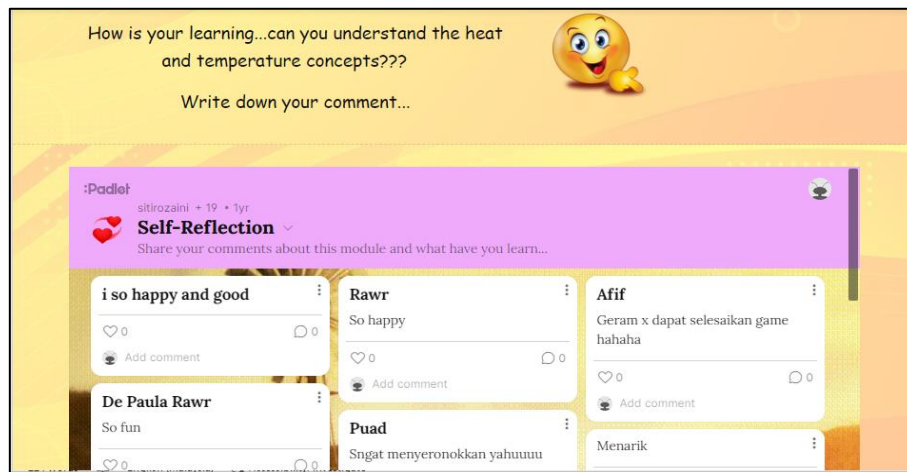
How is your learning...can you understand the heat and temperature concepts???

Write down your comment...

:Padlet

sitirozaini + 19 • 1yr

Self-Reflection

Share your comments about this module and what have you learn...

i so happy and good

♡0 ○0

Add comment

De Paula Rawr

So fun

♡0 ○0

Rawr

So happy

♡0 ○0

Add comment

Puad

Sngat menyeronokkan yahuuuu

Afif

Geram x dapat selesaikan game hahaha

♡0 ○0

Add comment

Menarik